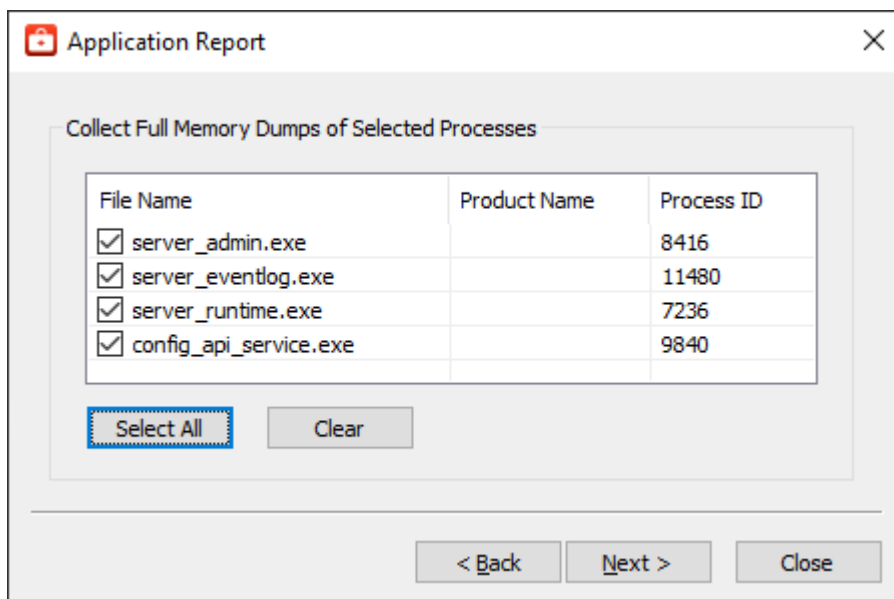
Application Report

Collect Full Memory Dumps of Selected Processes

| File Name | Product Name | Process ID |
|---|---|---|
| ☑ server_admin.exe | | 8416 |
| ☑ server_eventlog.exe | | 11480 |
| ☑ server_runtime.exe | | 7236 |
| ☑ config_api_service.exe | | 9840 |

Select All

Clear

< Back

Next >

Close